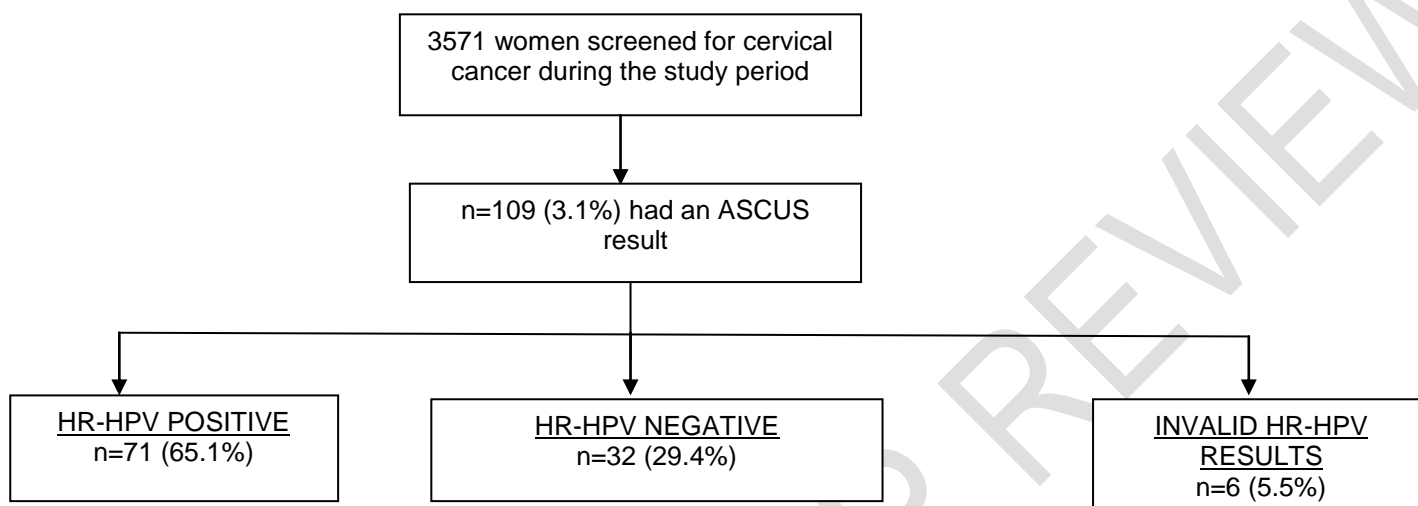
3571 women screened for cervical cancer during the study period

n=109 (3.1%) had an ASCUS result

HR-HPV POSITIVE
n=71 (65.1%)

HR-HPV NEGATIVE
n=32 (29.4%)

INVALID HR-HPV RESULTS
n=6 (5.5%)

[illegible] REVIEW